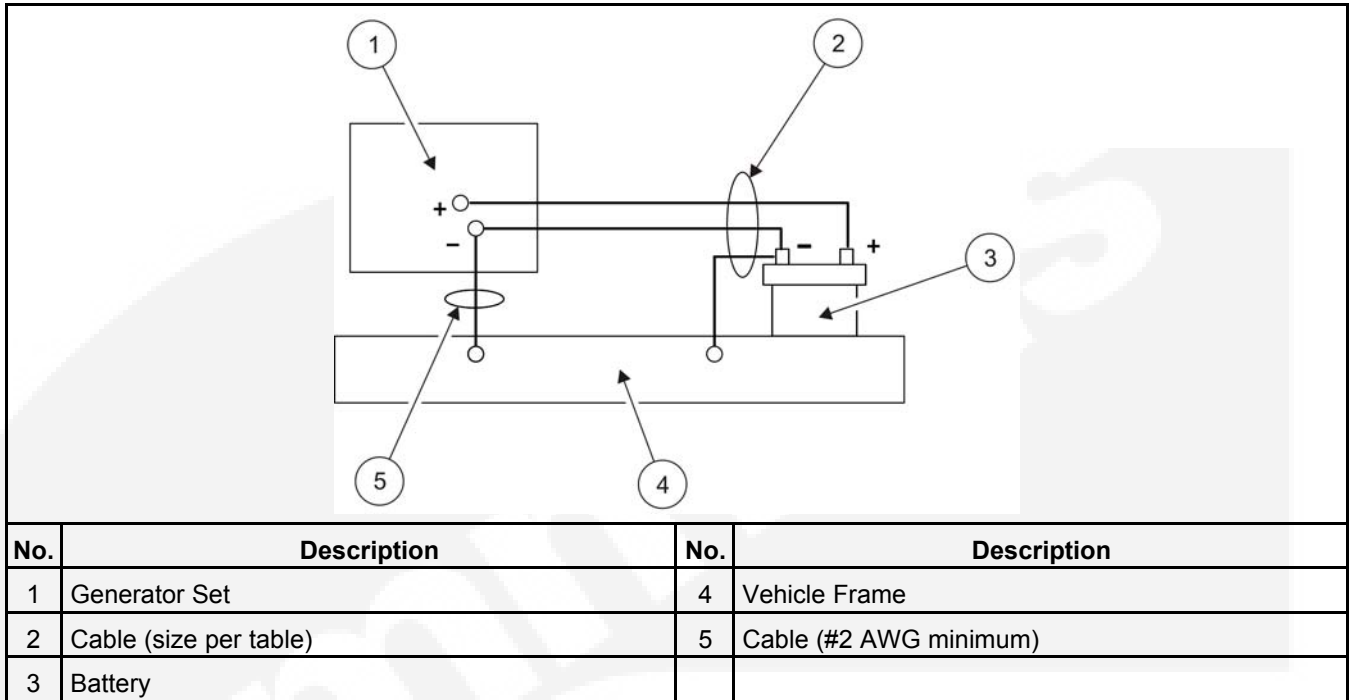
1
2
+
−
−
+
3
5
4

| No. | Description | No. | Description |
|---|---|---|---|
| 1 | Generator Set | 4 | Vehicle Frame |
| 2 | Cable (size per table) | 5 | Cable (#2 AWG minimum) |
| 3 | Battery | | |